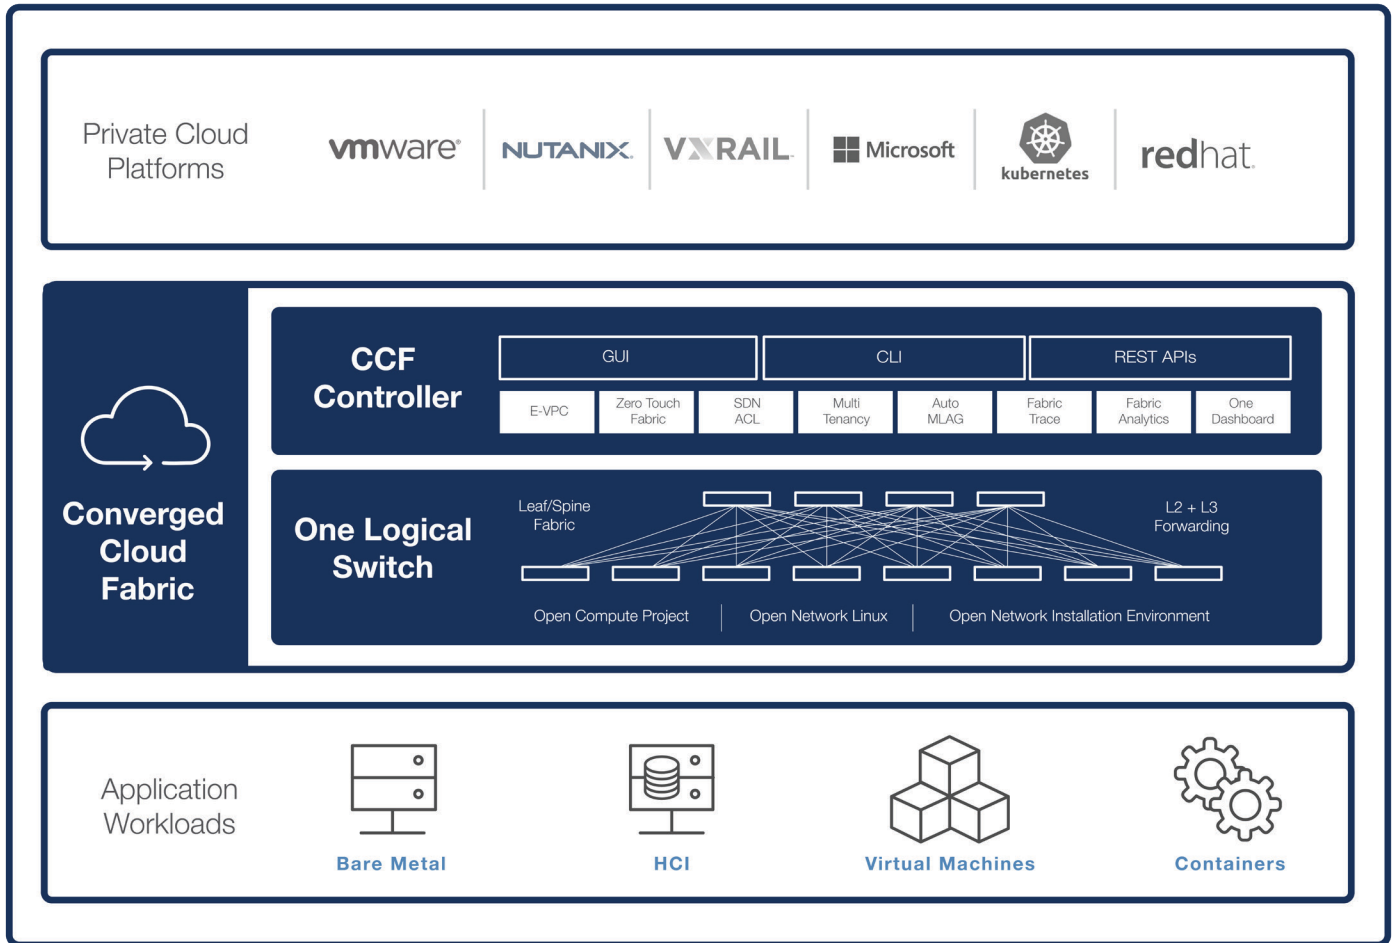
Private Cloud Platforms

vmware

NUTANIX.

VXRAIL.

Microsoft

kubernetes

redhat.

Converged Cloud Fabric

CCF Controller

GUI

CLI

REST APIs

E-VPC

Zero Touch Fabric

SDN ACL

Multi Tenancy

Auto MLAG

Fabric Trace

Fabric Analytics

One Dashboard

One Logical Switch

Leaf/Spine Fabric

L2 + L3 Forwarding

Open Compute Project

Open Network Linux

Open Network Installation Environment

Application Workloads

Bare Metal

HCI

Virtual Machines

Containers